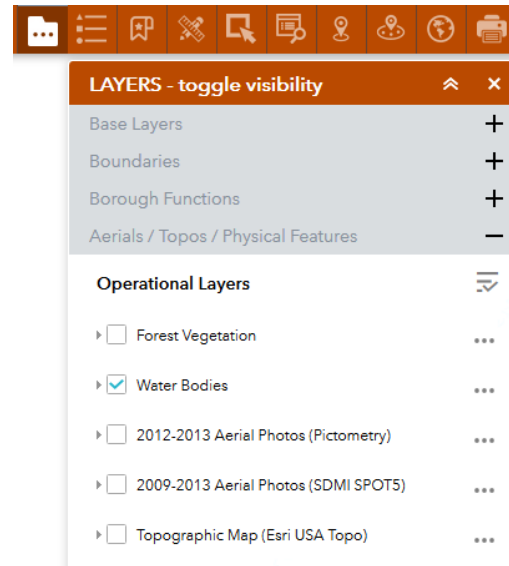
LAYERS - toggle visibility

Base Layers +

Boundaries +

Borough Functions +

Aerials / Topos / Physical Features −

Operational Layers

Forest Vegetation

Water Bodies

2012-2013 Aerial Photos (Pictometry)

2009-2013 Aerial Photos (SDMI SPOT5)

Topographic Map (Esri USA Topo)